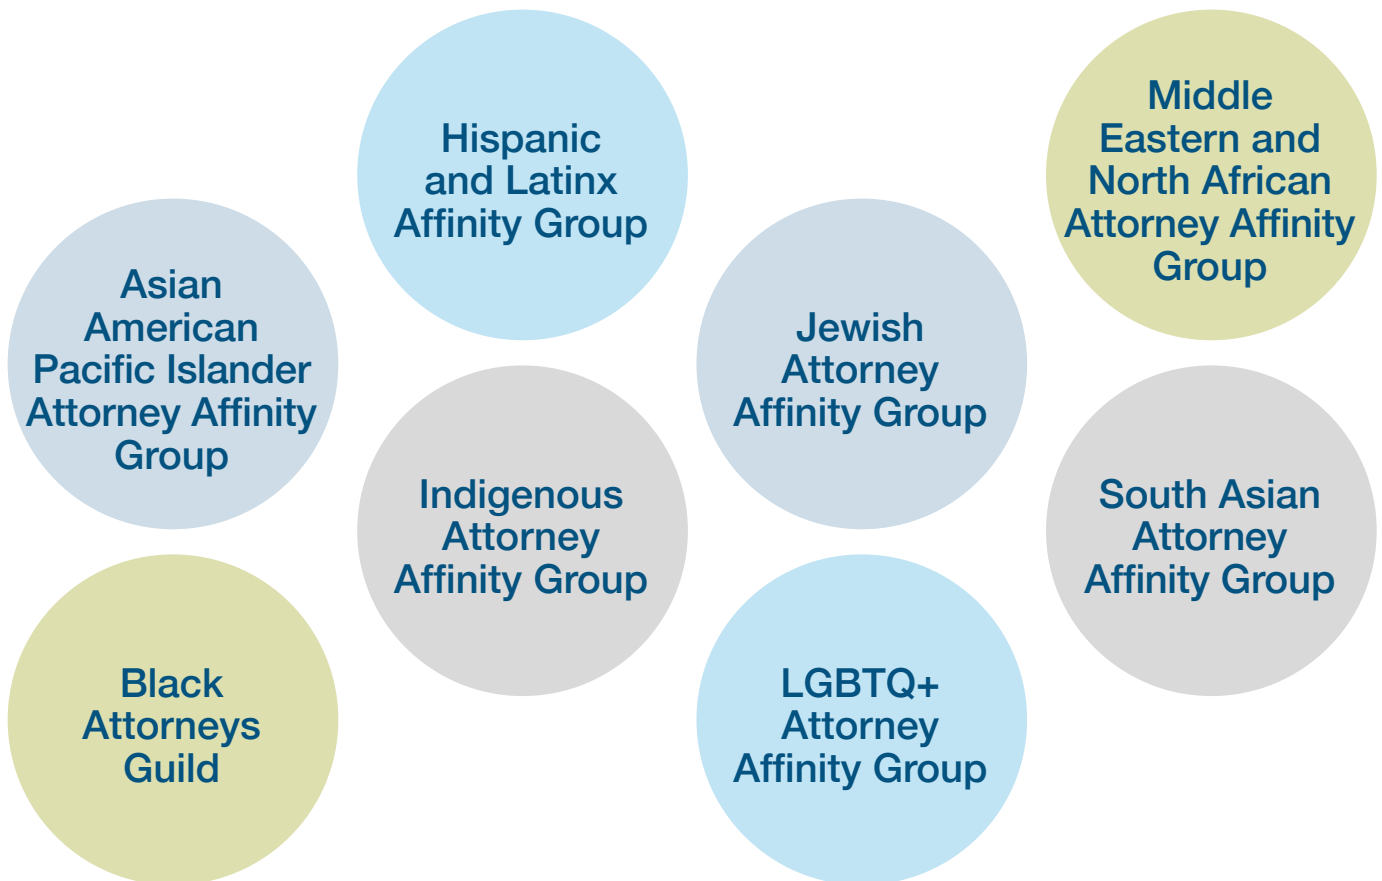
Hispanic and Latinx Affinity Group

Middle Eastern and North African Attorney Affinity Group

Asian American Pacific Islander Attorney Affinity Group

Jewish Attorney Affinity Group

Indigenous Attorney Affinity Group

South Asian Attorney Affinity Group

Black Attorneys Guild

LGBTQ+ Attorney Affinity Group